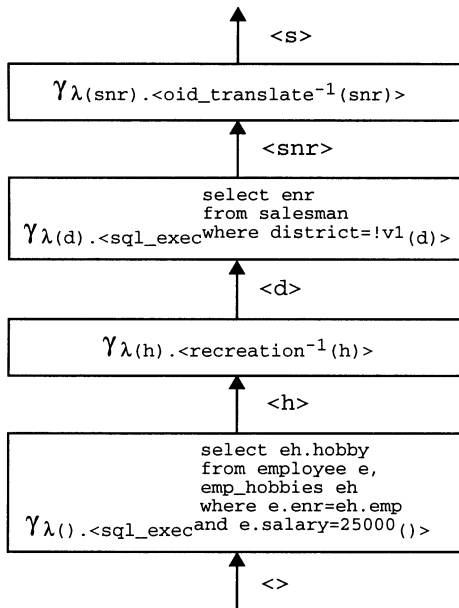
<s>

$\gamma_{\lambda(snr)}$.<oid_translate$^{-1}$(snr)>

<snr>

select enr
from salesman
$\gamma_{\lambda(d)}$.<sql_exec where district=!v1 (d)>

<d>

$\gamma_{\lambda(h)}$.<recreation$^{-1}$(h)>

<h>

select eh.hobby
from employee e,
emp_hobbies eh
where e.enr=eh.emp
$\gamma_{\lambda()}$.<sql_exec and e.salary=25000 ()>

<>